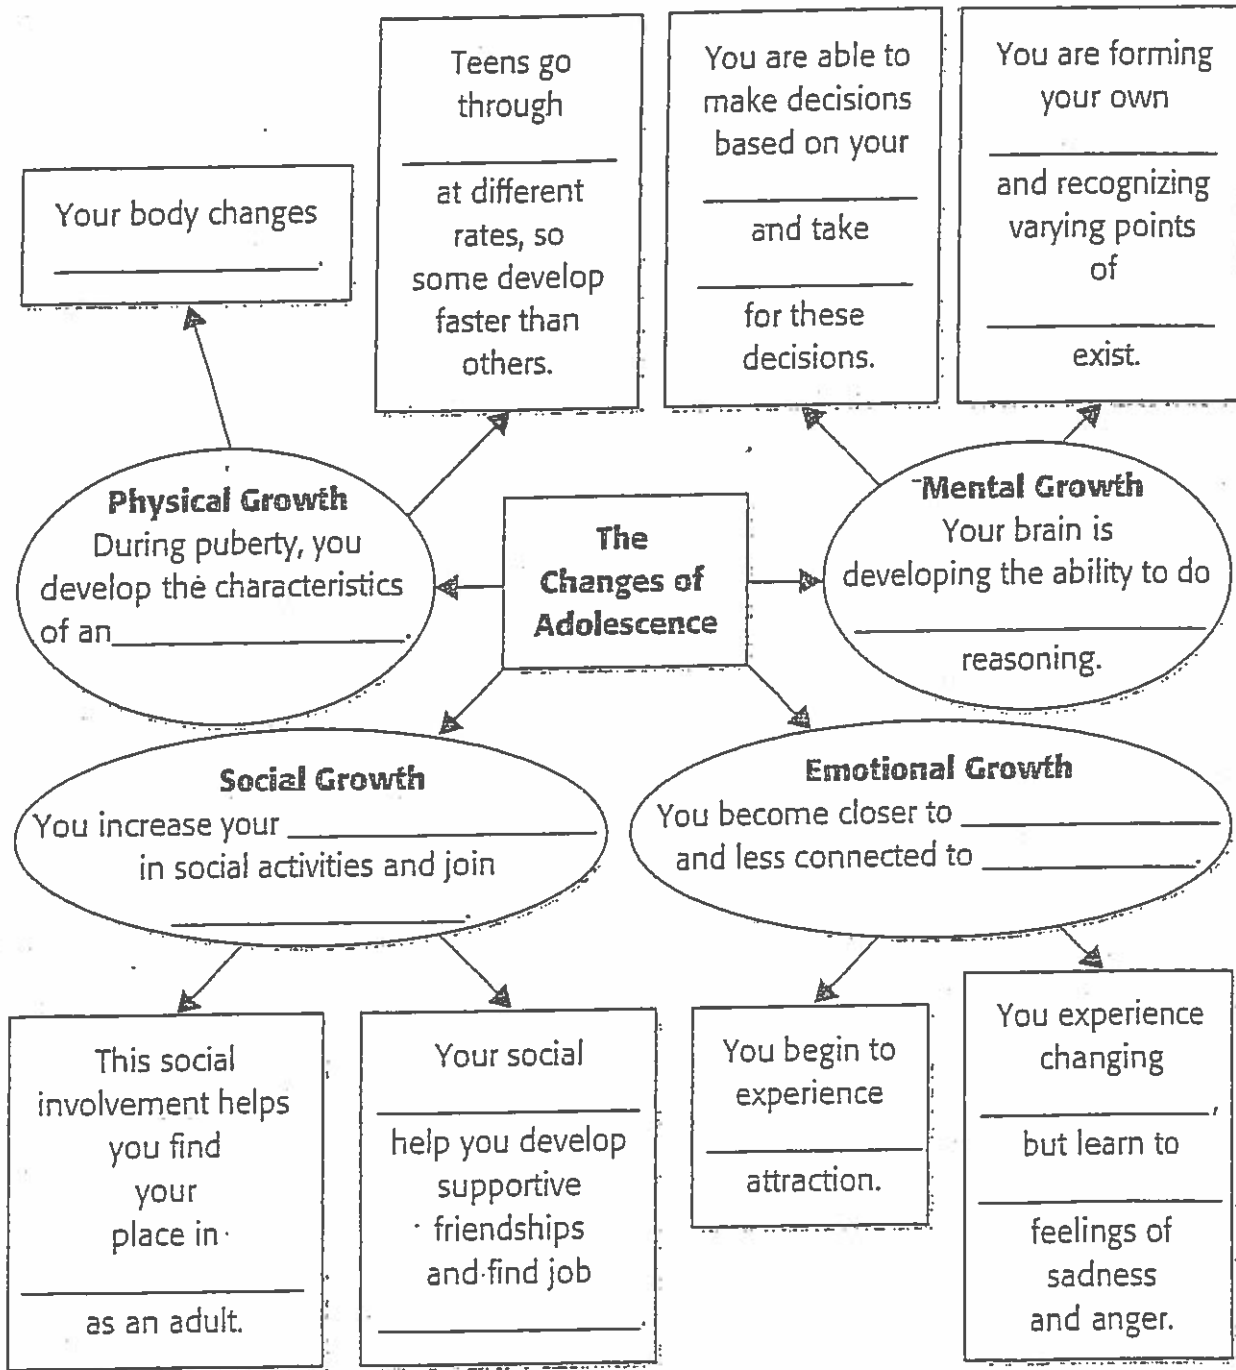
Your body changes ___________.

Teens go through ___________ at different rates, so some develop faster than others.

You are able to make decisions based on your ___________ and take ___________ for these decisions.

You are forming your own ___________ and recognizing varying points of ___________ exist.

Physical Growth
During puberty, you develop the characteristics of an ___________.

The Changes of Adolescence

Mental Growth
Your brain is developing the ability to do ___________ reasoning.

Social Growth
You increase your ___________ in social activities and join ___________.

Emotional Growth
You become closer to ___________ and less connected to ___________.

This social involvement helps you find your place in ___________ as an adult.

Your social ___________ help you develop supportive friendships and find job ___________.

You begin to experience ___________ attraction.

You experience changing ___________, but learn to ___________ feelings of sadness and anger.